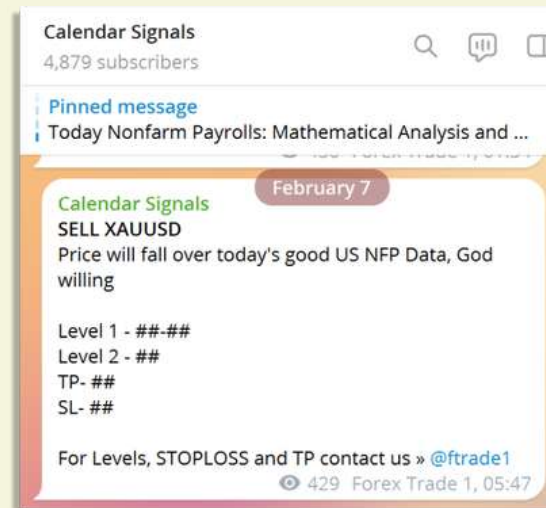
Calendar Signals
4,879 subscribers

Pinned message
Today Nonfarm Payrolls: Mathematical Analysis and ...

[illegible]

February 7

Calendar Signals
SELL XAUUSD
Price will fall over today's good US NFP Data, God willing

Level 1 - ##-##
Level 2 - ##
TP- ##
SL- ##

For Levels, STOPLOSS and TP contact us » @ftrade1

429 Forex Trade 1, 05:47